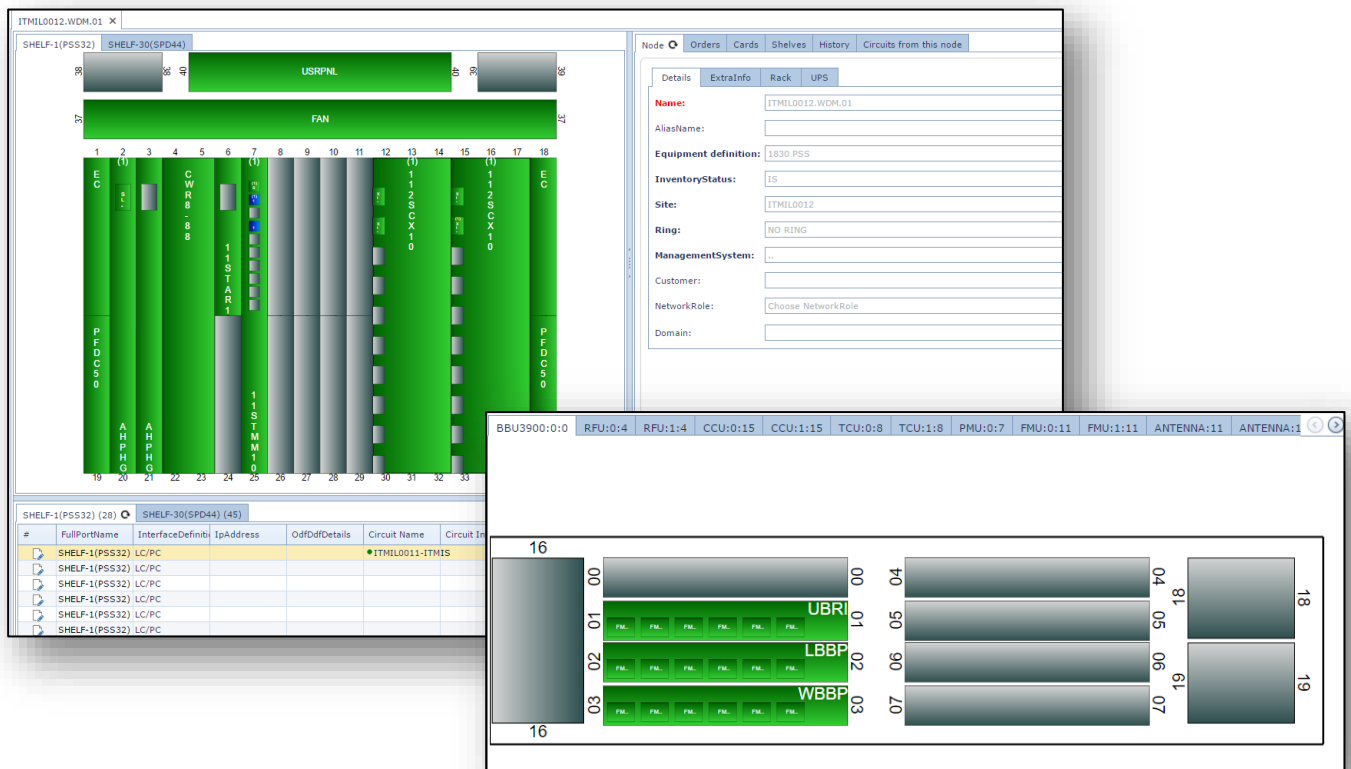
ITMIL0012.WDM.01 ×

SHELF-1(PSS32) SHELF-30(SPD44)

38 38 40 USRPNL 40 39 39

37 FAN 37

1 2 3 4 5 6 7 8 9 10 11 12 13 14 15 16 17 18

(1) (1) (1) (1)

EC

CWR8-88

11STAR1

112SCX10

112SCX10

EC

PFDC50

AHPHG

AHPHG

11STMM10

PFDC50

19 20 21 22 23 24 25 26 27 28 29 30 31 32 33

SHELF-1(PSS32) (28) SHELF-30(SPD44) (45)

| # | FullPortName | InterfaceDefiniti | IpAddress | OdfDdfDetails | Circuit Name | Circuit In |
|---|---|---|---|---|---|---|
| | SHELF-1(PSS32) | LC/PC | | | ITMIL0011-ITMIS | |
| | SHELF-1(PSS32) | LC/PC | | | | |
| | SHELF-1(PSS32) | LC/PC | | | | |
| | SHELF-1(PSS32) | LC/PC | | | | |
| | SHELF-1(PSS32) | LC/PC | | | | |
| | SHELF-1(PSS32) | LC/PC | | | | |

Node Orders Cards Shelves History Circuits from this node

Details ExtraInfo Rack UPS

Name: ITMIL0012.WDM.01

AliasName:

Equipment definition: 1830 PSS

InventoryStatus: IS

Site: ITMIL0012

Ring: NO RING

ManagementSystem: ..

Customer:

NetworkRole: Choose NetworkRole

Domain:

BBU3900:0:0 RFU:0:4 RFU:1:4 CCU:0:15 CCU:1:15 TCU:0:8 TCU:1:8 PMU:0:7 FMU:0:11 FMU:1:11 ANTENNA:11 ANTENNA:1

16
00 00 04 04 18 18
01 UBRI 01 05 05
FM.. FM.. FM.. FM.. FM.. FM..
02 LBBP 02 06 06 19 19
FM.. FM.. FM.. FM.. FM.. FM..
03 WBBP 03 07 07
FM.. FM.. FM.. FM.. FM.. FM..
16